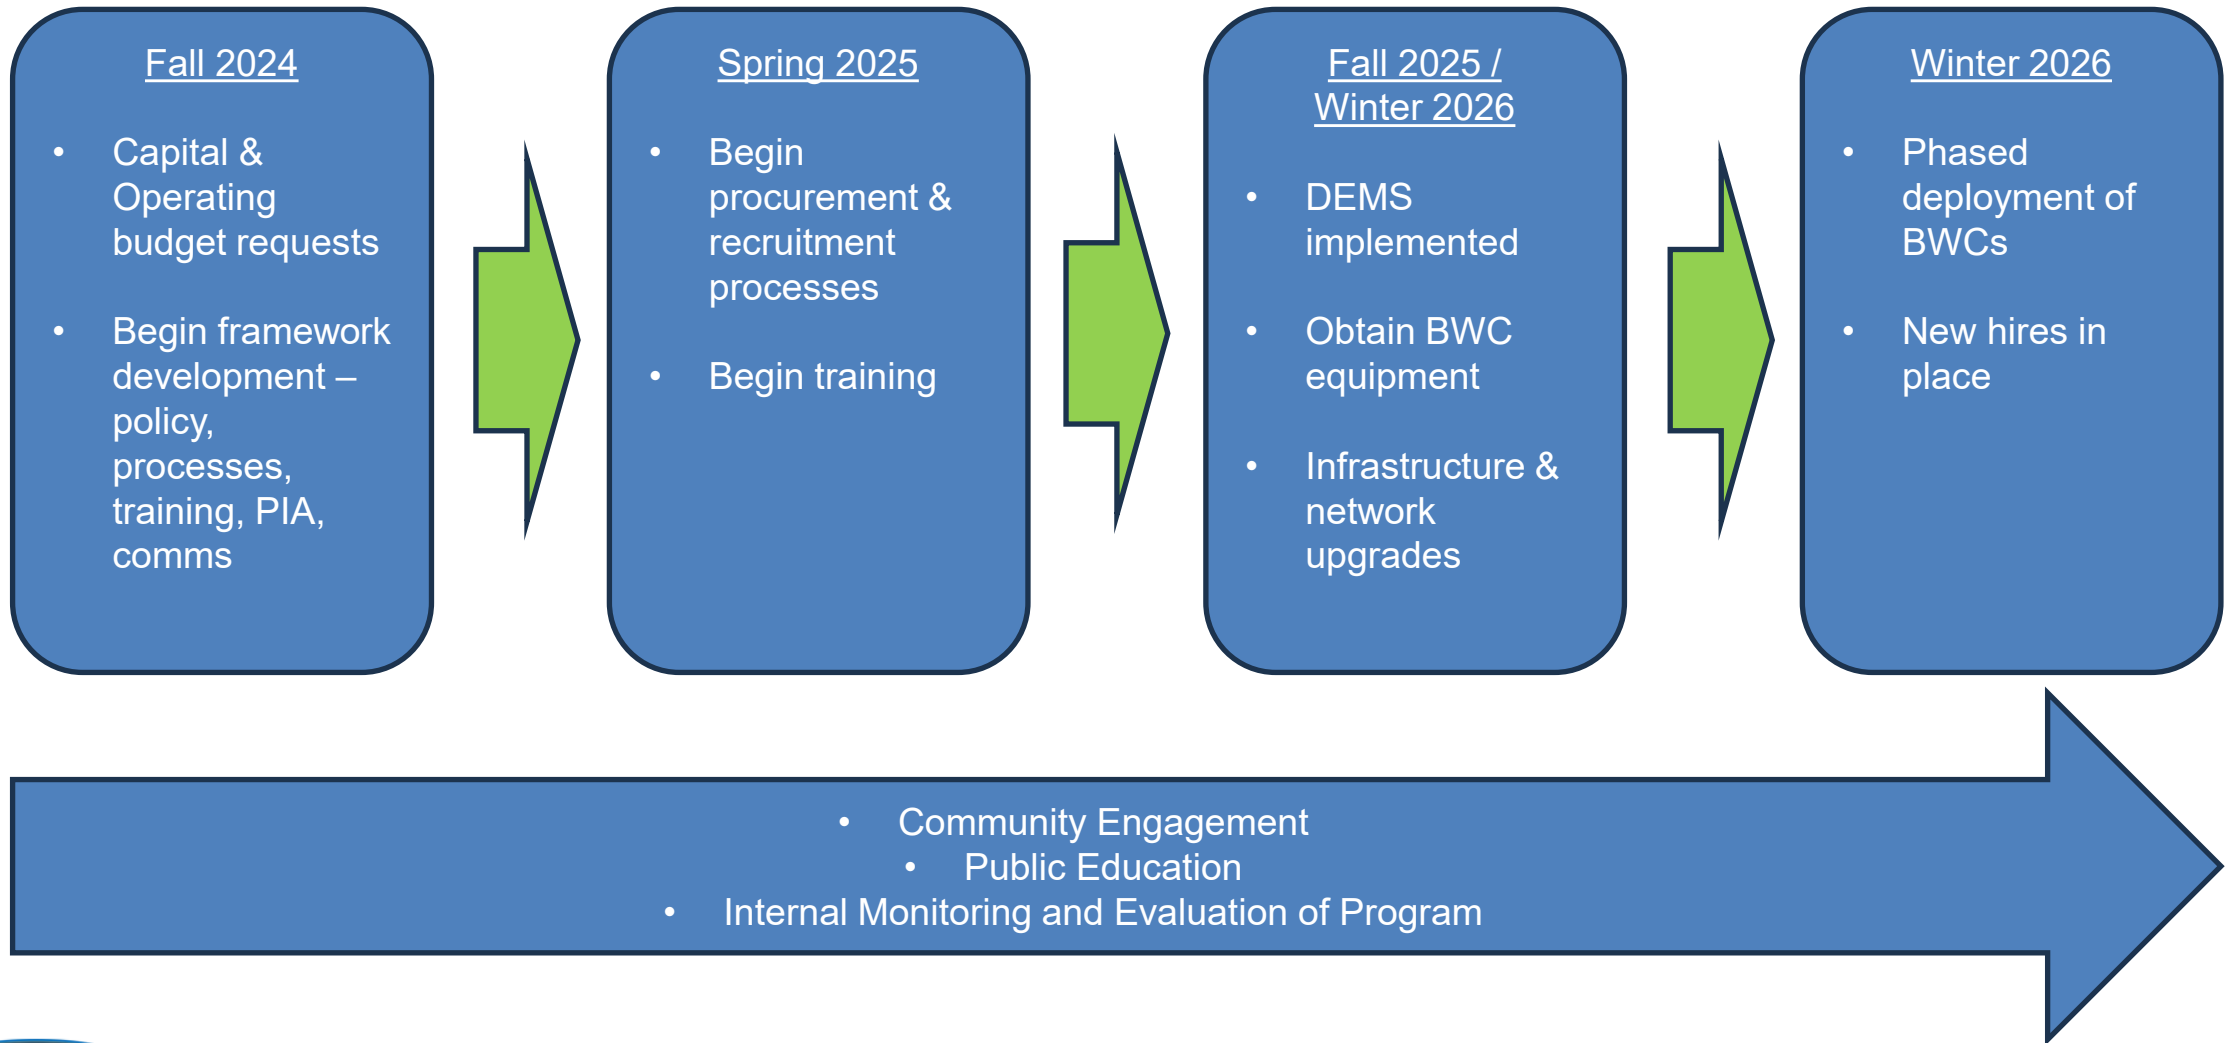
Fall 2024

- Capital & Operating budget requests
- Begin framework development – policy, processes, training, PIA, comms

Spring 2025

- Begin procurement & recruitment processes
- Begin training

Fall 2025 / Winter 2026

- DEMS implemented
- Obtain BWC equipment
- Infrastructure & network upgrades

Winter 2026

- Phased deployment of BWCs
- New hires in place

- Community Engagement
- Public Education
- Internal Monitoring and Evaluation of Program